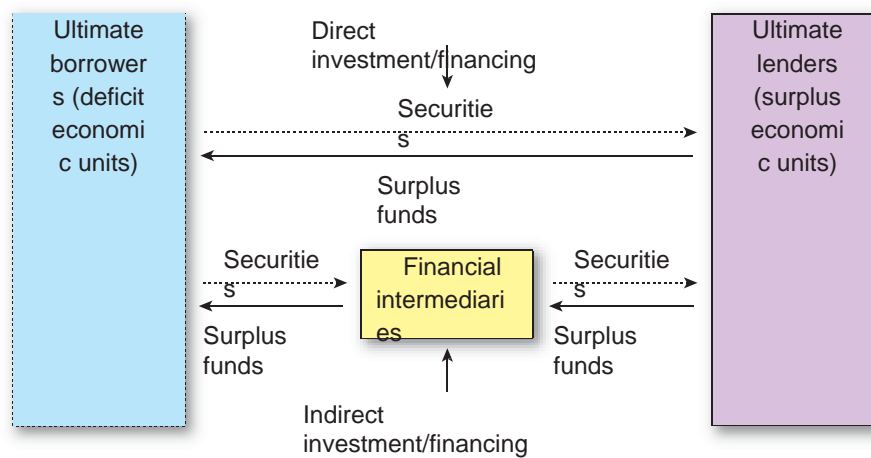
Ultimate borrowers (deficit economic units)

Direct investment/financing

Securities

Surplus funds

Ultimate lenders (surplus economic units)

Securities

Surplus funds

Financial intermediaries

Securities

Surplus funds

Indirect investment/financing